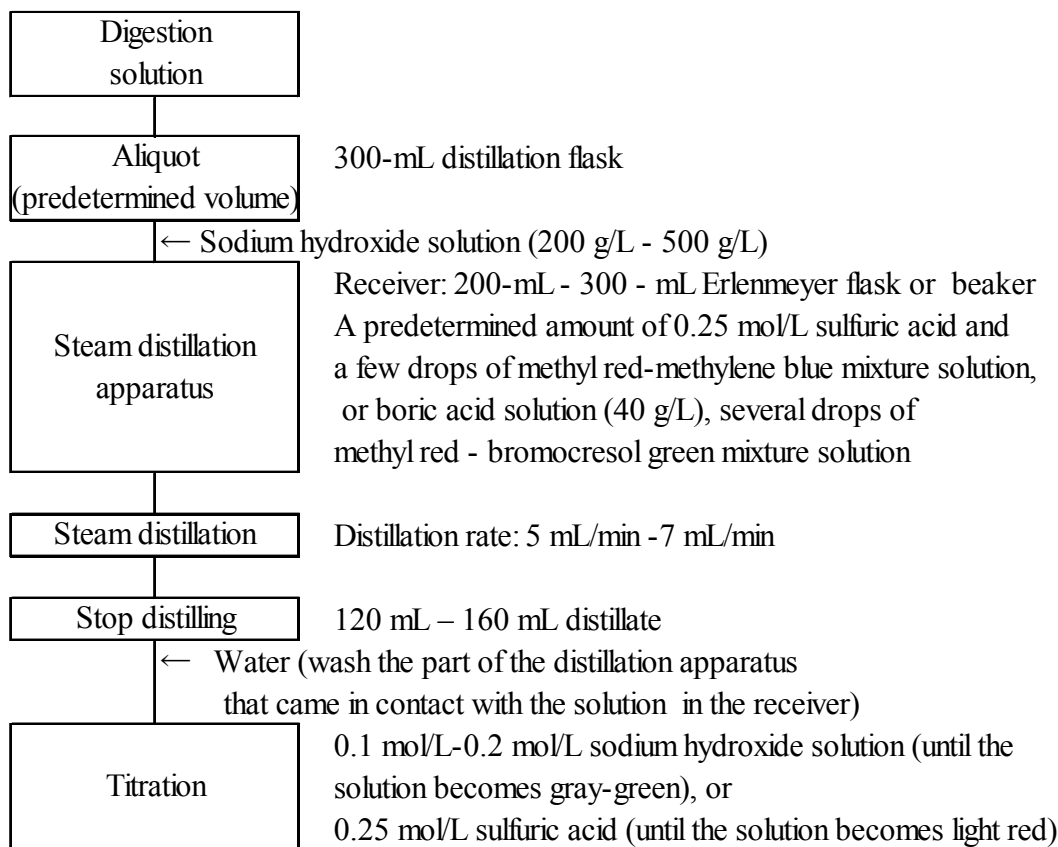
Digestion solution

Aliquot (predetermined volume)

300-mL distillation flask

← Sodium hydroxide solution (200 g/L - 500 g/L)

Steam distillation apparatus

Receiver: 200-mL - 300 - mL Erlenmeyer flask or beaker
A predetermined amount of 0.25 mol/L sulfuric acid and a few drops of methyl red-methylene blue mixture solution, or boric acid solution (40 g/L), several drops of methyl red - bromocresol green mixture solution

Steam distillation

Distillation rate: 5 mL/min -7 mL/min

Stop distilling

120 mL – 160 mL distillate

← Water (wash the part of the distillation apparatus that came in contact with the solution in the receiver)

Titration

0.1 mol/L-0.2 mol/L sodium hydroxide solution (until the solution becomes gray-green), or
0.25 mol/L sulfuric acid (until the solution becomes light red)